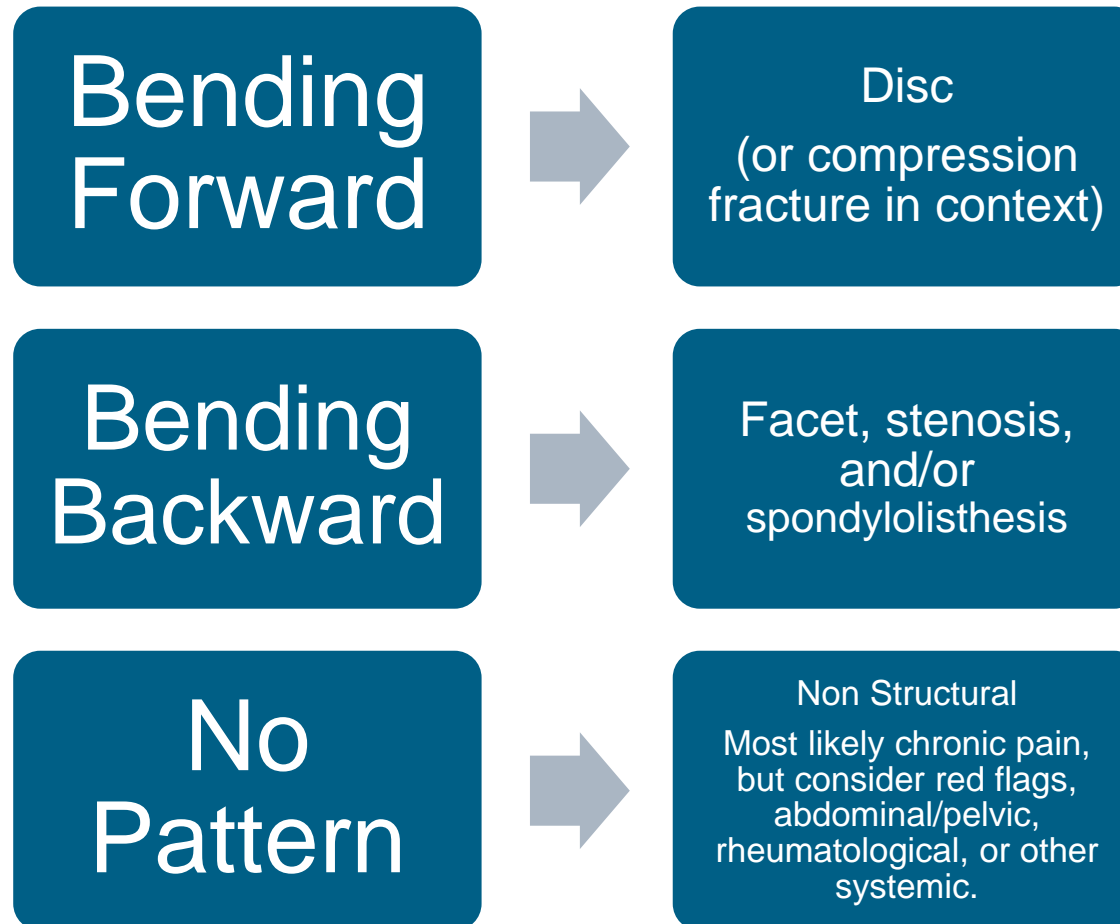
Bending Forward

Disc

(or compression fracture in context)

Bending Backward

Facet, stenosis, and/or spondylolisthesis

No Pattern

Non Structural

Most likely chronic pain, but consider red flags, abdominal/pelvic, rheumatological, or other systemic.